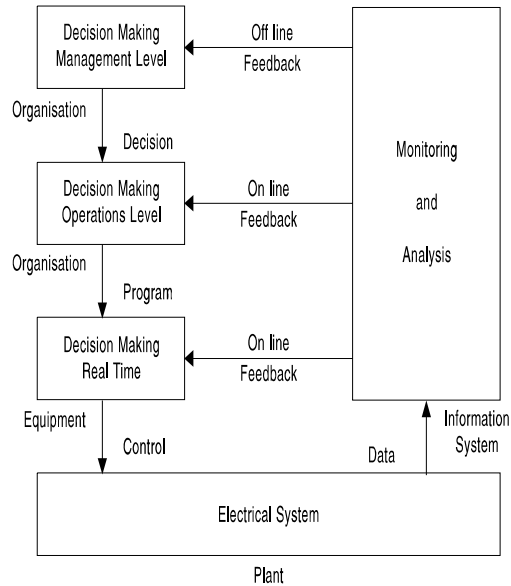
Decision Making
Management Level

Off line
Feedback

Monitoring
and
Analysis

Organisation

Decision

Decision Making
Operations Level

On line
Feedback

Organisation

Program

Decision Making
Real Time

On line
Feedback

Equipment

Control

Data

Information
System

Electrical System

Plant